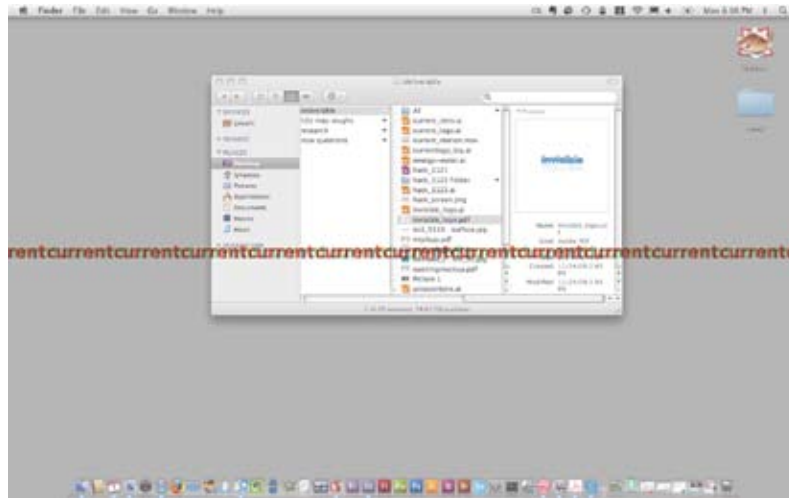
Finder File Edit View Go Window Help

invisible

All
current_demo.ai
current_logo.ai
current_motion.mov
currentlogo_big.ai
design-model.ai
hask_1121
hask_1123 Folder
hask_1123.ai
hask_screen.png
invisible_logo.ai
invisible_logo.pdf
mcpfour.pdf
Picture 1
presentation.ai

invisible

rentcurrentcurrentcurrentcurrentcurrentcurrentcurrentcurrentcurrentcurrentcurrent